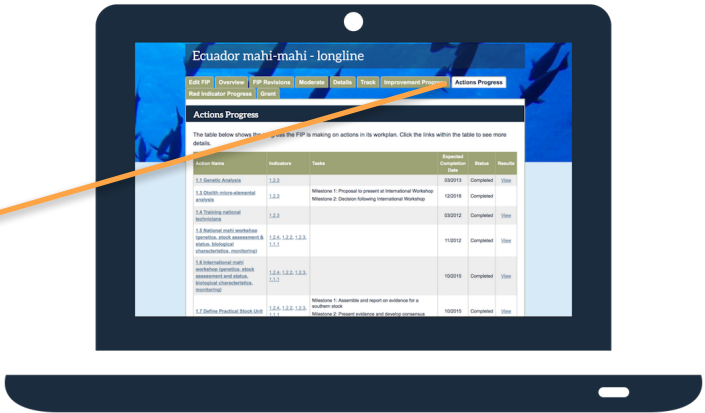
Ecuador mahi-mahi - longline

Edit FIP | Overview | FIP Revisions | Moderate | Details | Track | Improvement Progress | Actions Progress | Red Indicator Progress | Grant

Actions Progress

The table below shows the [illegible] the FIP is making on actions in its workplan. Click the links within the table to see more details.

| Action Name | Indicators | Tasks | Expected Completion Date | Status | Results |
|---|---|---|---|---|---|
| 1.1 Genetic Analysis | 1.2.3 | | 03/2013 | Completed | View |
| 1.3 Otolith micro-elemental analysis | 1.2.3 | Milestone 1: Proposal to present at International Workshop Milestone 2: Decision following International Workshop | 12/2016 | Completed | View |
| 1.4 Training national technicians | 1.2.3 | | 03/2012 | Completed | View |
| 1.5 National mahi workshop (genetics, stock assessment & status, biological characteristics, monitoring) | 1.2.4, 1.2.2, 1.2.3, 1.1.1 | | 11/2012 | Completed | View |
| 1.6 International mahi workshop (genetics, stock assessment and status, biological characteristics, monitoring) | 1.2.4, 1.2.2, 1.2.3, 1.1.1 | | 10/2015 | Completed | View |
| 1.7 Define Practical Stock Unit | 1.2.4, 1.2.2, 1.2.3, 1.1.1 | Milestone 1: Assemble and report on evidence for a southern stock Milestone 2: Present evidence and develop consensus | 10/2015 | Completed | View |